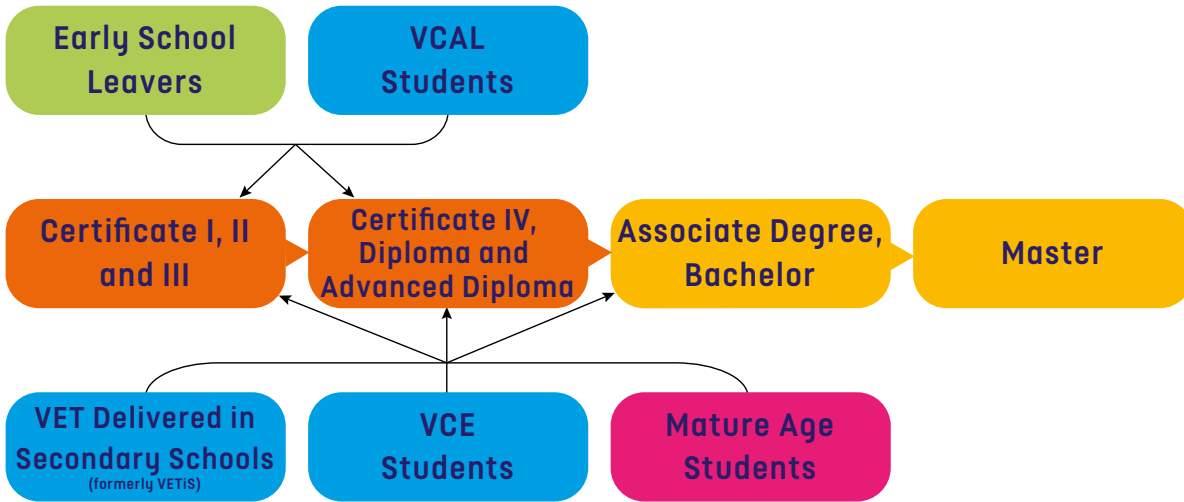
Early School Leavers

VCAL Students

Certificate I, II and III

Certificate IV, Diploma and Advanced Diploma

Associate Degree, Bachelor

Master

VET Delivered in Secondary Schools
(formerly VETiS)

VCE Students

Mature Age Students